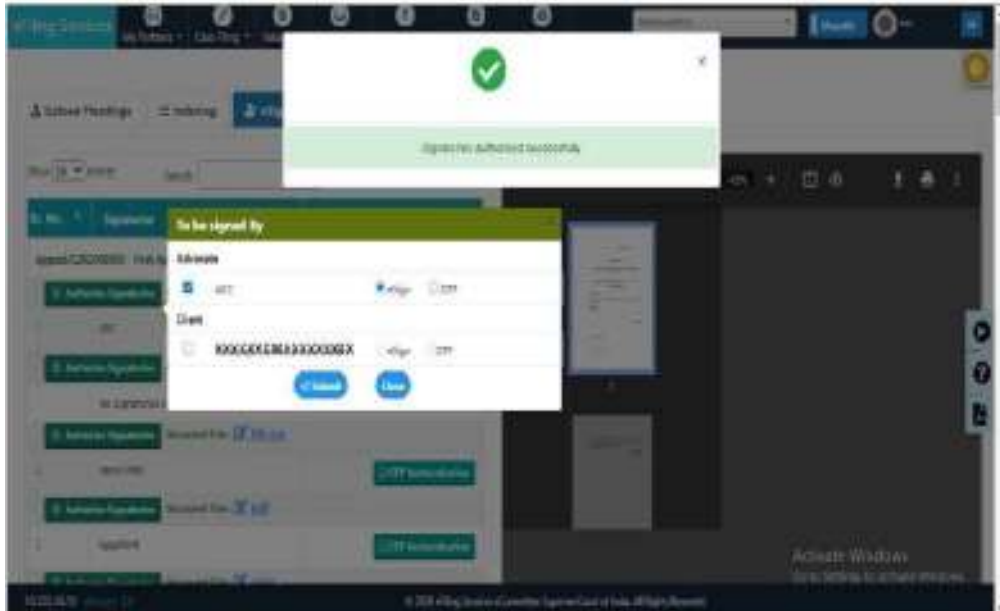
e-filing Services

My Petitions

Case Filing

Upload Pleadings

Indexing

e-Sign

Show 10 entries

Search

Sr. No.

Signatories

Signatories authorized successfully.

×

To be signed By

Advocate

ABC

eSign

OTP

Client

XXXXXXXXXXXXXXXXXX

eSign

OTP

Submit

Close

Authorize Signatories

Authorize Signatories

Authorize Signatories

Document Files

OTP Authentication

Authorize Signatories

Document Files

OTP Authentication

Activate Windows

Go to Settings to activate Windows.

© 2020 e-filing Services (Committee) Supreme Court of India. All Rights Reserved.